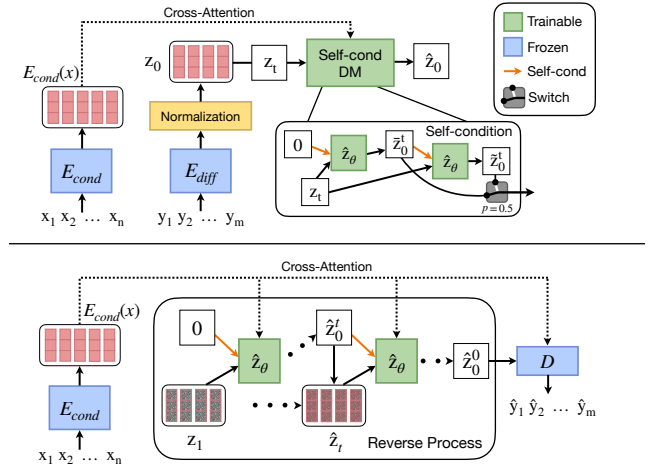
Cross-Attention

Trainable
Frozen
Self-cond
Switch

$E_{cond}(x)$

$z_0$

$z_t$

Self-cond DM

$\hat{z}_0$

Normalization

$E_{cond}$

$E_{diff}$

$x_1\ x_2\ \dots\ x_n$

$y_1\ y_2\ \dots\ y_m$

Self-condition

0

$\hat{z}_\theta$

$\tilde{z}_0^t$

$\hat{z}_\theta$

$\tilde{z}_0^t$

$z_t$

$p = 0.5$

Cross-Attention

$E_{cond}(x)$

0

$\hat{z}_\theta$

$\hat{z}_0^t$

$\hat{z}_\theta$

$\hat{z}_0^0$

$D$

$E_{cond}$

$z_1$

$\hat{z}_t$

Reverse Process

$\hat{y}_1\ \hat{y}_2\ \dots\ \hat{y}_m$

$x_1\ x_2\ \dots\ x_n$